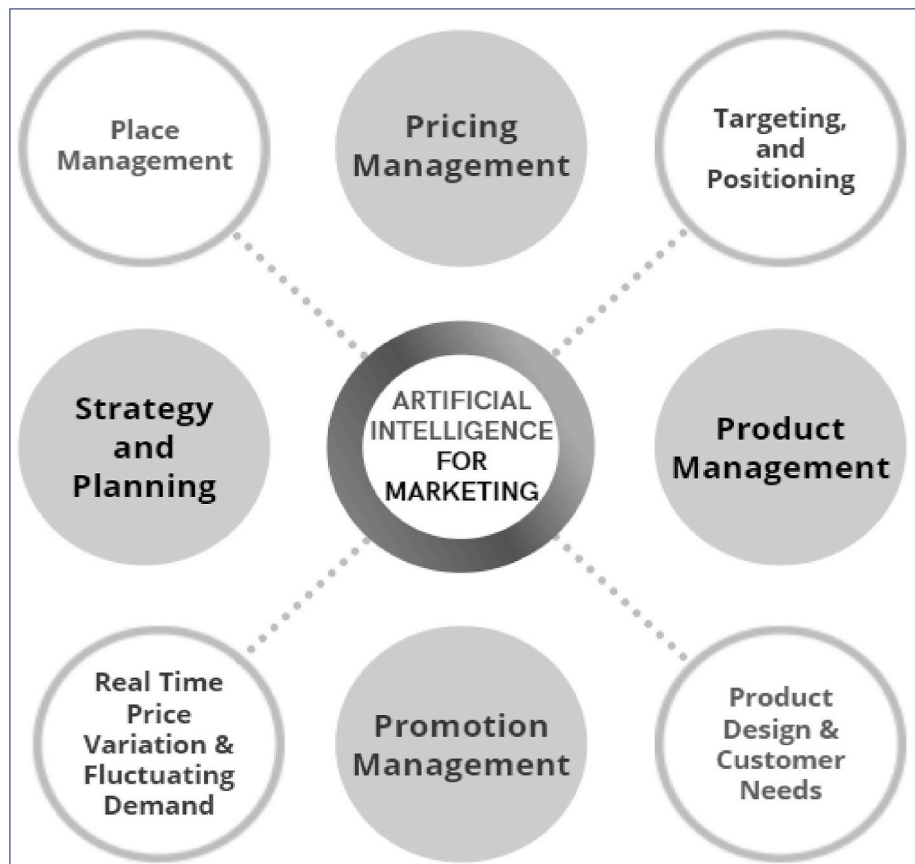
Place Management

Pricing Management

Targeting, and Positioning

Strategy and Planning

ARTIFICIAL INTELLIGENCE FOR MARKETING

Product Management

Real Time Price Variation & Fluctuating Demand

Promotion Management

Product Design & Customer Needs